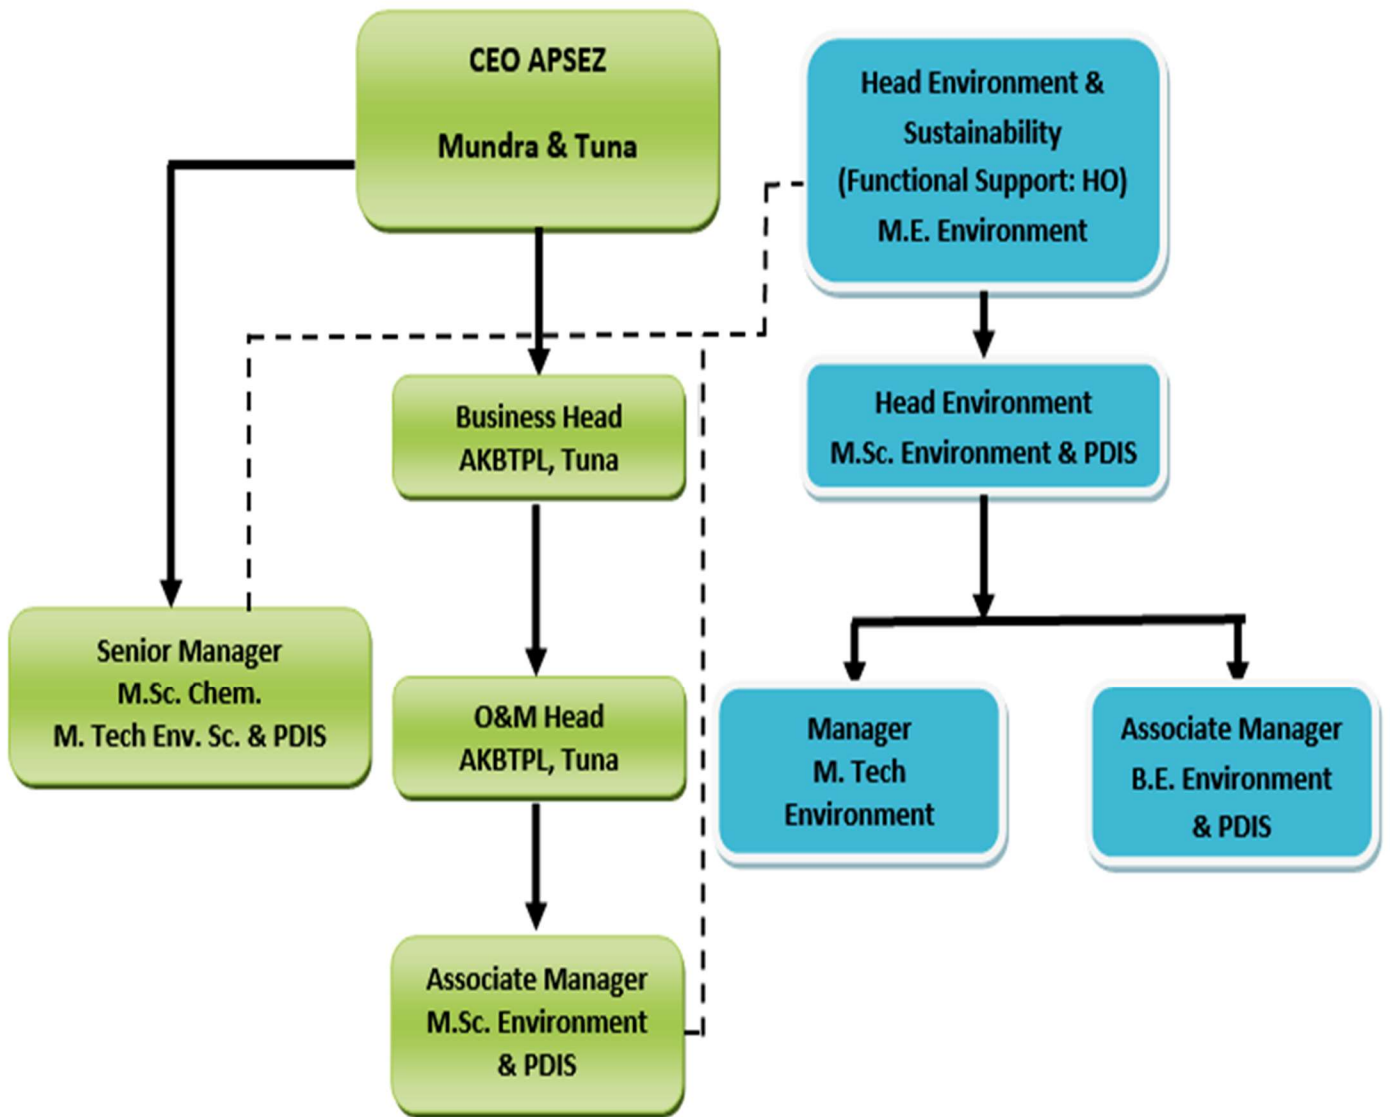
CEO APSEZ
Mundra & Tuna

Head Environment & Sustainability (Functional Support: HO) M.E. Environment

Business Head AKBTPL, Tuna

Head Environment M.Sc. Environment & PDIS

Senior Manager M.Sc. Chem. M. Tech Env. Sc. & PDIS

O&M Head AKBTPL, Tuna

Manager M. Tech Environment

Associate Manager B.E. Environment & PDIS

Associate Manager M.Sc. Environment & PDIS